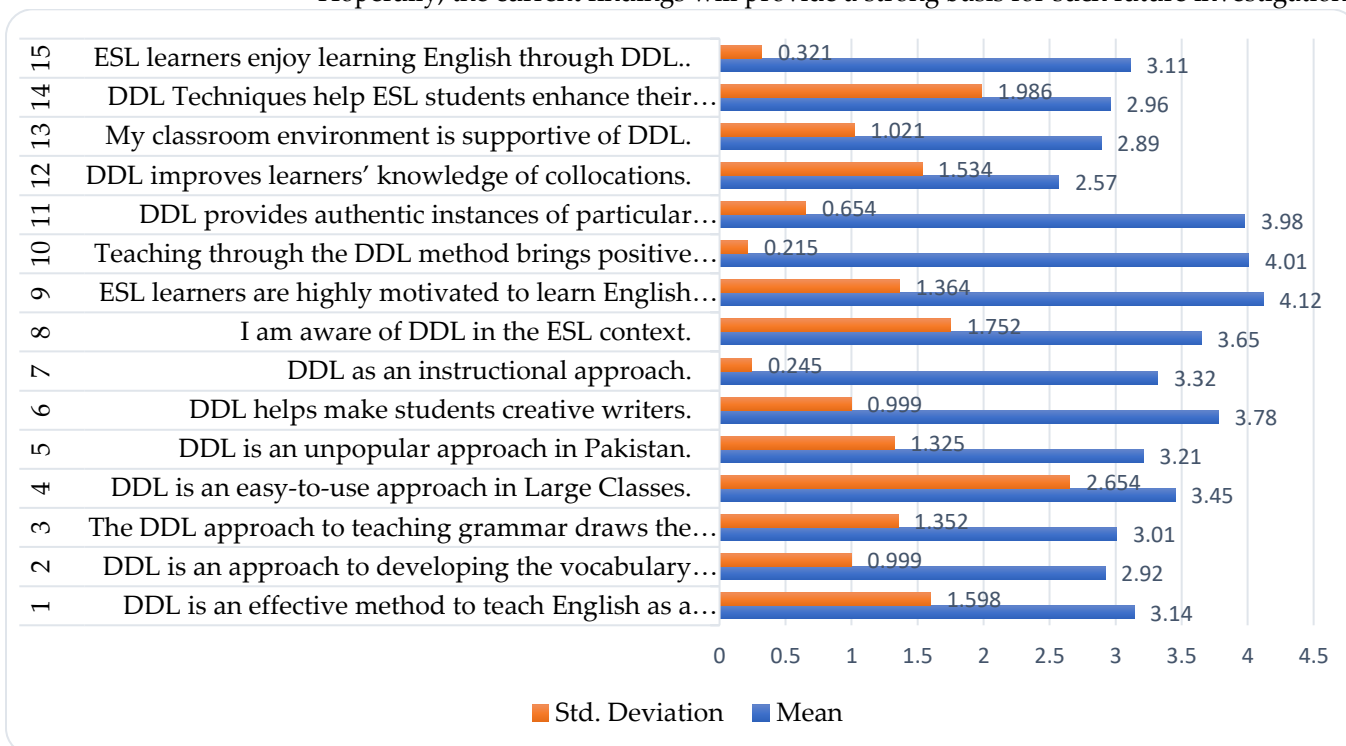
Hopefully, the current findings will provide a strong basis for such future investigation

15 ESL learners enjoy learning English through DDL..
0.321
3.11
14 DDL Techniques help ESL students enhance their…
1.986
2.96
13 My classroom environment is supportive of DDL.
1.021
2.89
12 DDL improves learners' knowledge of collocations.
1.534
2.57
11 DDL provides authentic instances of particular…
0.654
3.98
10 Teaching through the DDL method brings positive…
0.215
4.01
9 ESL learners are highly motivated to learn English…
1.364
4.12
8 I am aware of DDL in the ESL context.
1.752
3.65
7 DDL as an instructional approach.
0.245
3.32
6 DDL helps make students creative writers.
0.999
3.78
5 DDL is an unpopular approach in Pakistan.
1.325
3.21
4 DDL is an easy-to-use approach in Large Classes.
2.654
3.45
3 The DDL approach to teaching grammar draws the…
1.352
3.01
2 DDL is an approach to developing the vocabulary…
0.999
2.92
1 DDL is an effective method to teach English as a…
1.598
3.14

0 0.5 1 1.5 2 2.5 3 3.5 4 4.5

Std. Deviation Mean